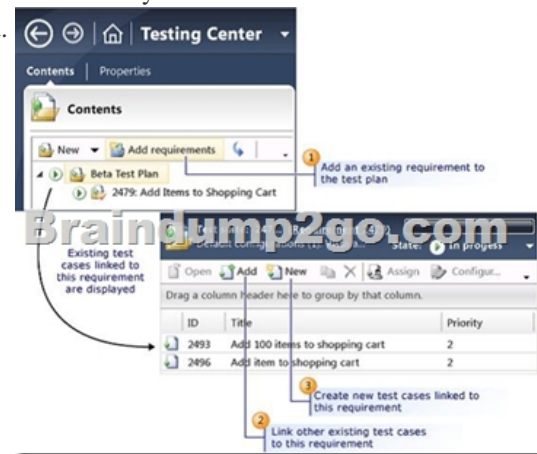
Testing Center
Contents | Properties
Contents
New Add requirements
Beta Test Plan
2479: Add Items to Shopping Cart
1 Add an existing requirement to the test plan
Braindump2go.com
Existing test cases linked to this requirement are displayed
Default configurations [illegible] State: In progress
Open Add New Assign Configur...
Drag a column header here to group by that column.

| ID | Title | Priority |
|---|---|---|
| 2493 | Add 100 items to shopping cart | 2 |
| 2496 | Add item to shopping cart | 2 |

3 Create new test cases linked to this requirement
2 Link other existing test cases to this requirement